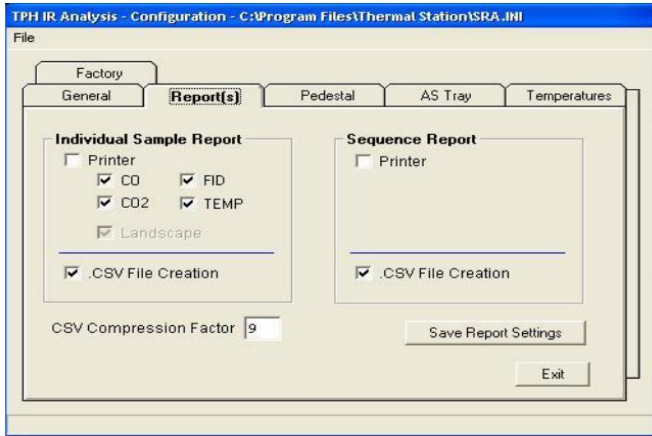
TPH IR Analysis - Configuration - C:\Program Files\Thermal Station\SRA.INI

File

Factory

General

Report(s)

Pedestal

AS Tray

Temperatures

Individual Sample Report

Printer

CO

FID

CO2

TEMP

Landscape

.CSV File Creation

Sequence Report

Printer

.CSV File Creation

CSV Compression Factor 9

Save Report Settings

Exit